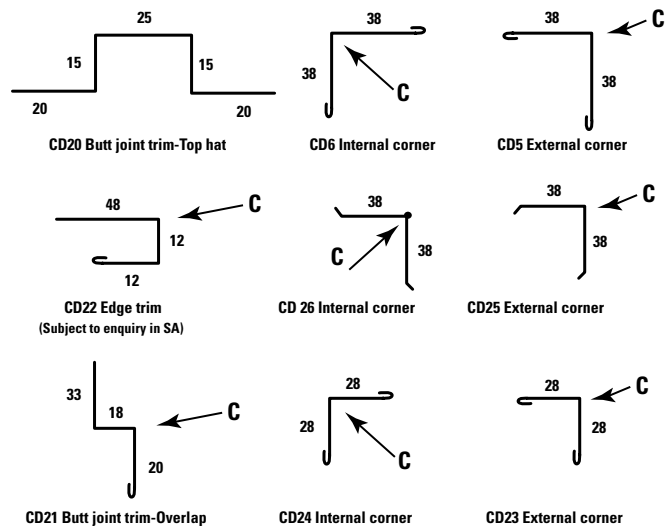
25
15
15
20
20
CD20 Butt joint trim-Top hat

38
38
C
CD6 Internal corner

38
C
38
CD5 External corner

48
C
12
12
CD22 Edge trim
(Subject to enquiry in SA)

38
C
38
CD 26 Internal corner

38
C
38
CD25 External corner

33
18
C
20
CD21 Butt joint trim-Overlap

28
28
C
CD24 Internal corner

28
C
28
CD23 External corner